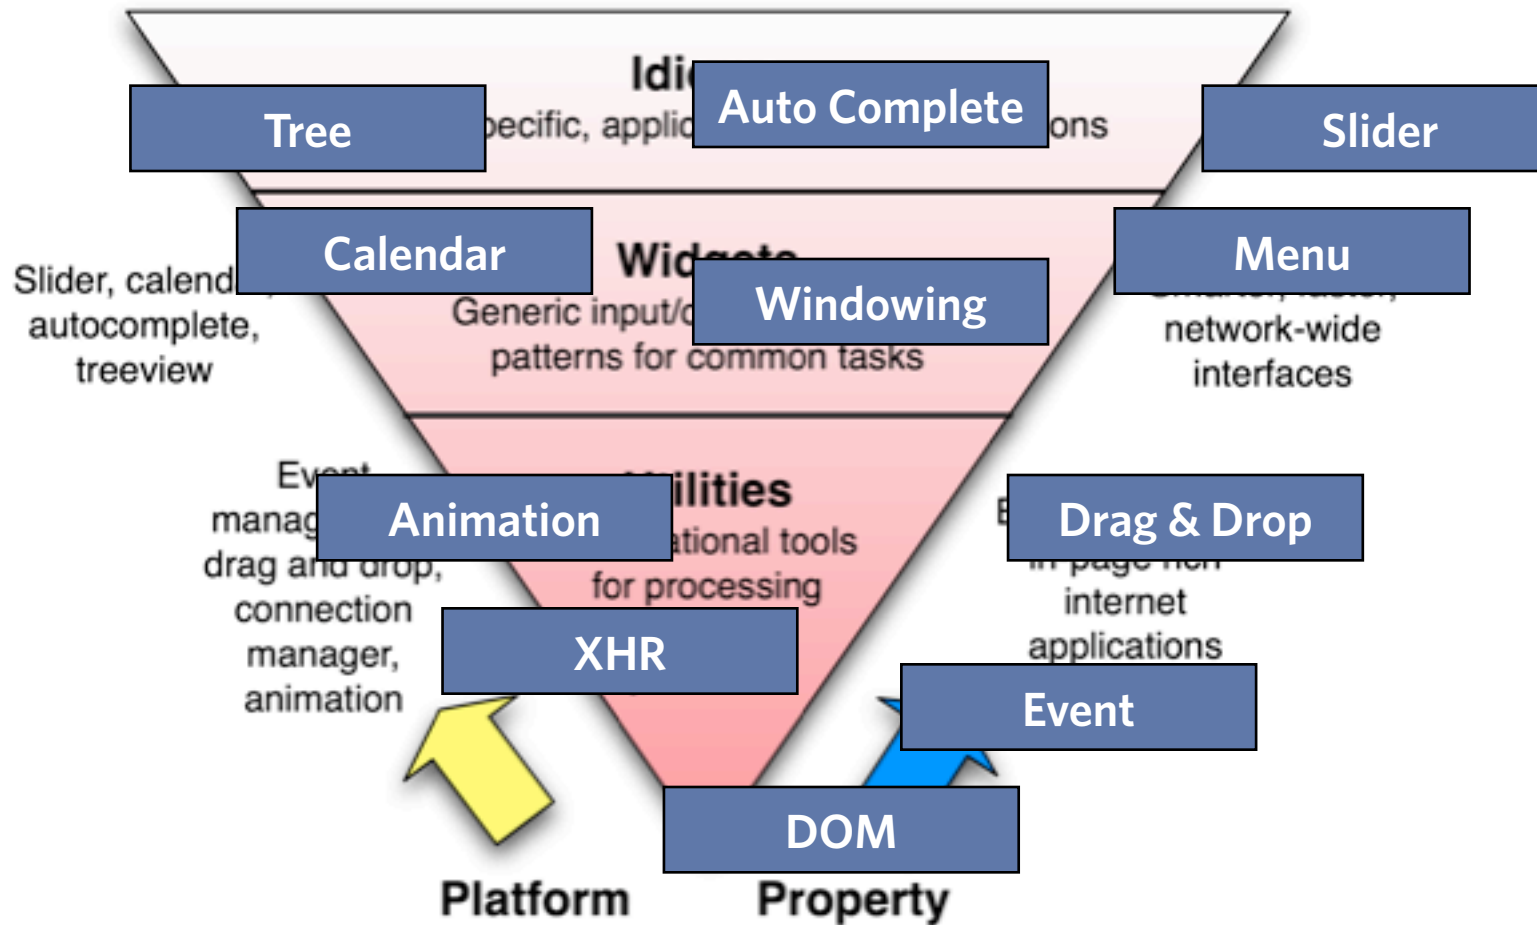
Idi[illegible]

Tree

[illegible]ecific, applic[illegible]

Auto Complete

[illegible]ons

Slider

Calendar

Menu

Slider, calend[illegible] autocomplete, treeview

Wid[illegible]

Generic input/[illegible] patterns for common tasks

Windowing

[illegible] network-wide interfaces

Ev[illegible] manag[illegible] drag and drop, connection manager, animation

Animation

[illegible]ilities

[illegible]ational tools for processing

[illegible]

Drag & Drop

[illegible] internet applications

XHR

Event

DOM

Platform

Property